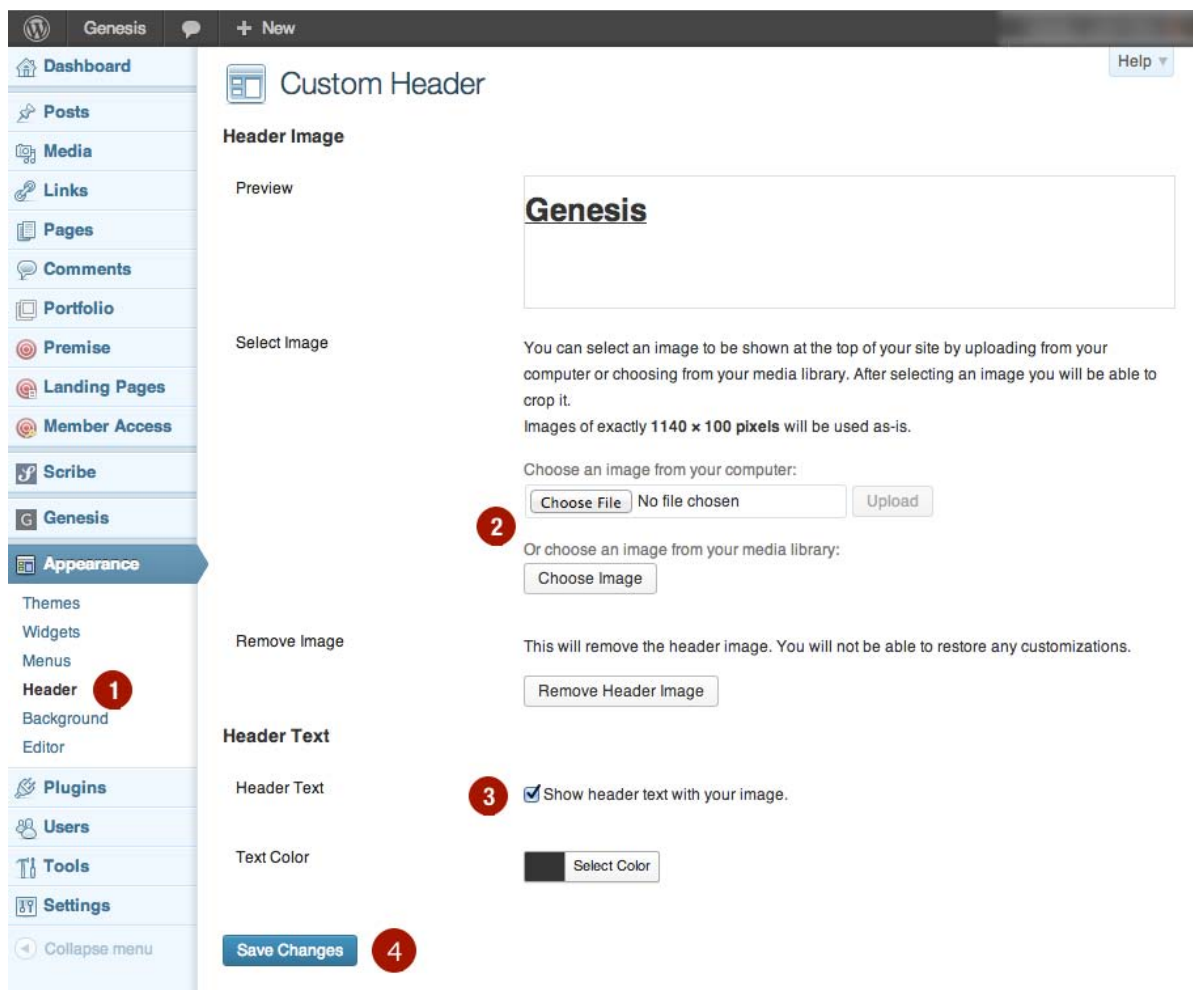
Genesis + New

Dashboard
Posts
Media
Links
Pages
Comments
Portfolio
Premise
Landing Pages
Member Access
Scribe
Genesis
Appearance
Themes
Widgets
Menus
Header 1
Background
Editor
Plugins
Users
Tools
Settings
Collapse menu

Help

Custom Header

Header Image

Preview

Genesis

Select Image

You can select an image to be shown at the top of your site by uploading from your computer or choosing from your media library. After selecting an image you will be able to crop it.

Images of exactly **1140 × 100 pixels** will be used as-is.

Choose an image from your computer:

Choose File No file chosen Upload

2

Or choose an image from your media library:

Choose Image

Remove Image

This will remove the header image. You will not be able to restore any customizations.

Remove Header Image

Header Text

Header Text

3 Show header text with your image.

Text Color

Select Color

Save Changes 4